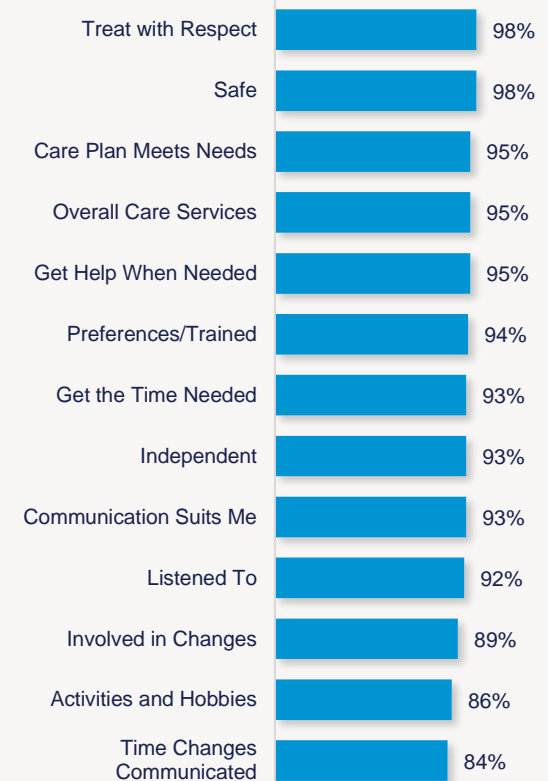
Treat with Respect 98%

Safe 98%

Care Plan Meets Needs 95%

Overall Care Services 95%

Get Help When Needed 95%

Preferences/Trained 94%

Get the Time Needed 93%

Independent 93%

Communication Suits Me 93%

Listened To 92%

Involved in Changes 89%

Activities and Hobbies 86%

Time Changes Communicated 84%